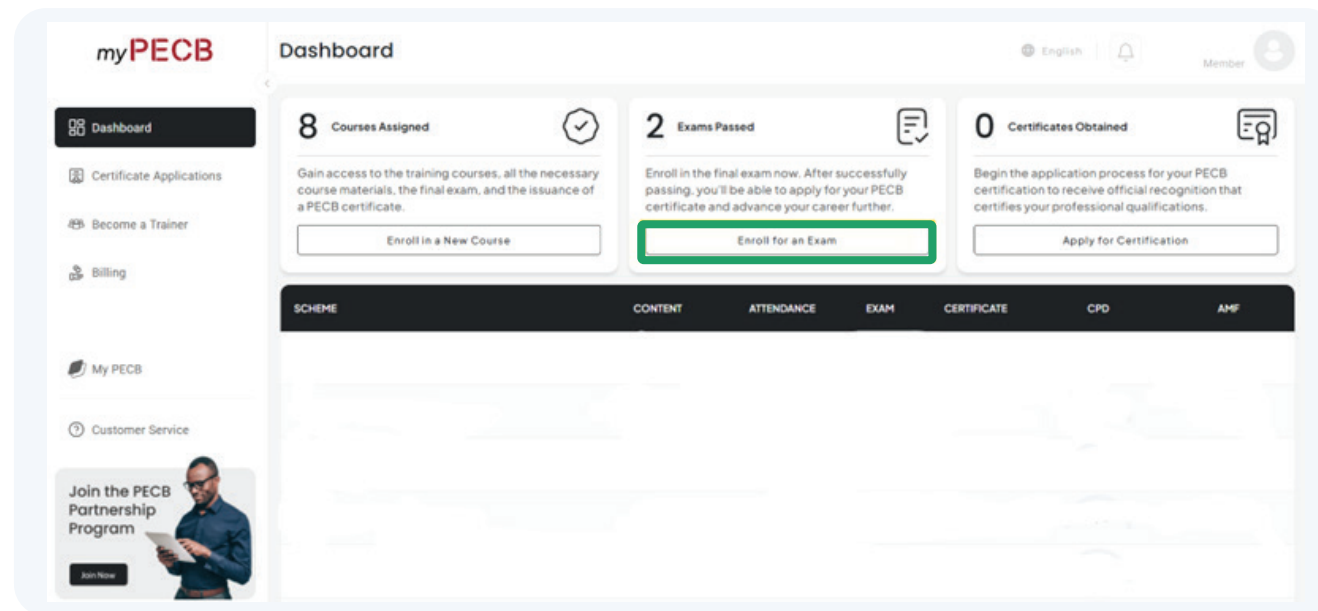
myPECB

Dashboard

English

Member

Dashboard

Certificate Applications

Become a Trainer

Billing

My PECB

Customer Service

Join the PECB Partnership Program

Join Now

8 Courses Assigned

Gain access to the training courses, all the necessary course materials, the final exam, and the issuance of a PECB certificate.

Enroll in a New Course

2 Exams Passed

Enroll in the final exam now. After successfully passing, you'll be able to apply for your PECB certificate and advance your career further.

Enroll for an Exam

0 Certificates Obtained

Begin the application process for your PECB certification to receive official recognition that certifies your professional qualifications.

Apply for Certification

| SCHEME | CONTENT | ATTENDANCE | EXAM | CERTIFICATE | CPD | AMF |
|---|---|---|---|---|---|---|